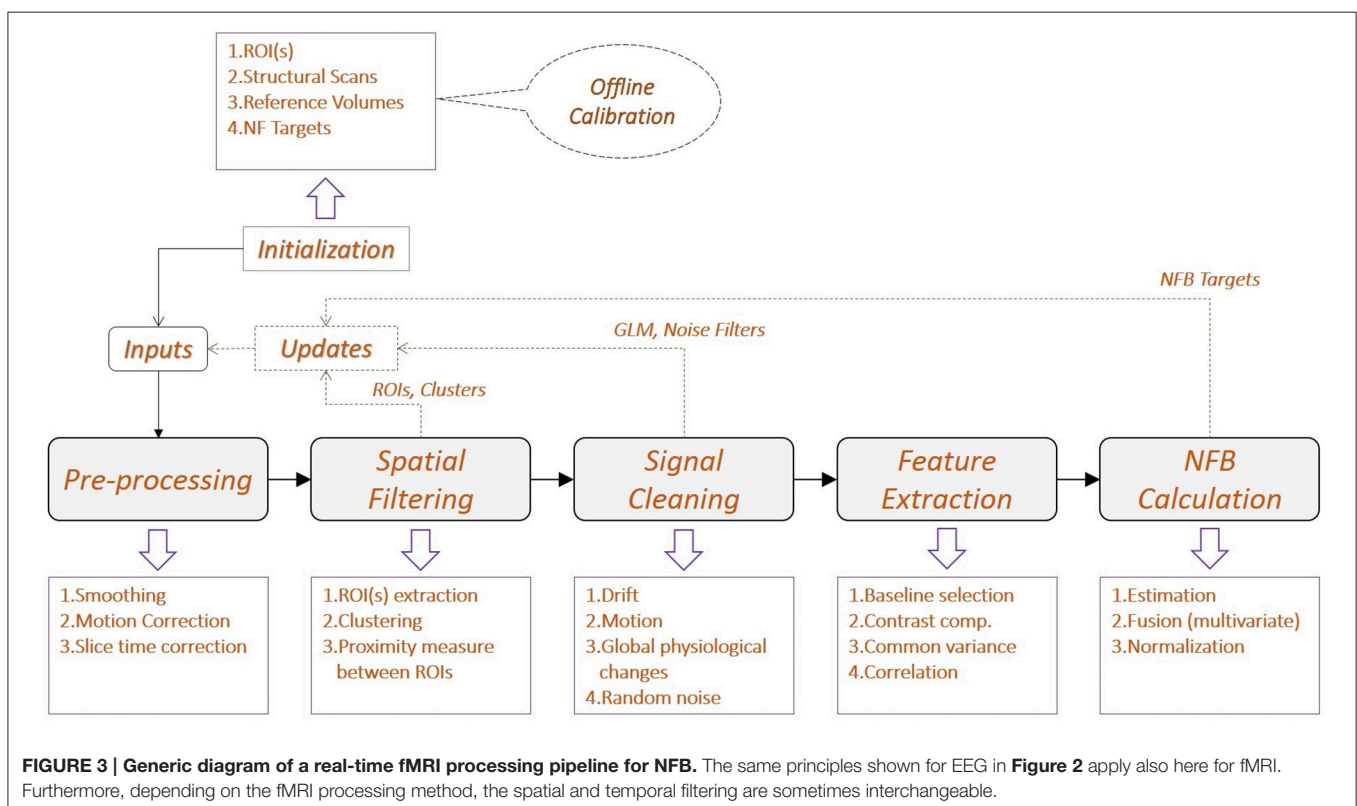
1.ROI(s)
2.Structural Scans
3.Reference Volumes
4.NF Targets

Offline Calibration

Initialization

NFB Targets

GLM, Noise Filters

Inputs

Updates

ROIs, Clusters

Pre-processing

Spatial Filtering

Signal Cleaning

Feature Extraction

NFB Calculation

1.Smoothing
2.Motion Correction
3.Slice time correction

1.ROI(s) extraction
2.Clustering
3.Proximity measure between ROIs

1.Drift
2.Motion
3.Global physiological changes
4.Random noise

1.Baseline selection
2.Contrast comp.
3.Common variance
4.Correlation

1.Estimation
2.Fusion (multivariate)
3.Normalization

**FIGURE 3 | Generic diagram of a real-time fMRI processing pipeline for NFB.** The same principles shown for EEG in **Figure 2** apply also here for fMRI. Furthermore, depending on the fMRI processing method, the spatial and temporal filtering are sometimes interchangeable.